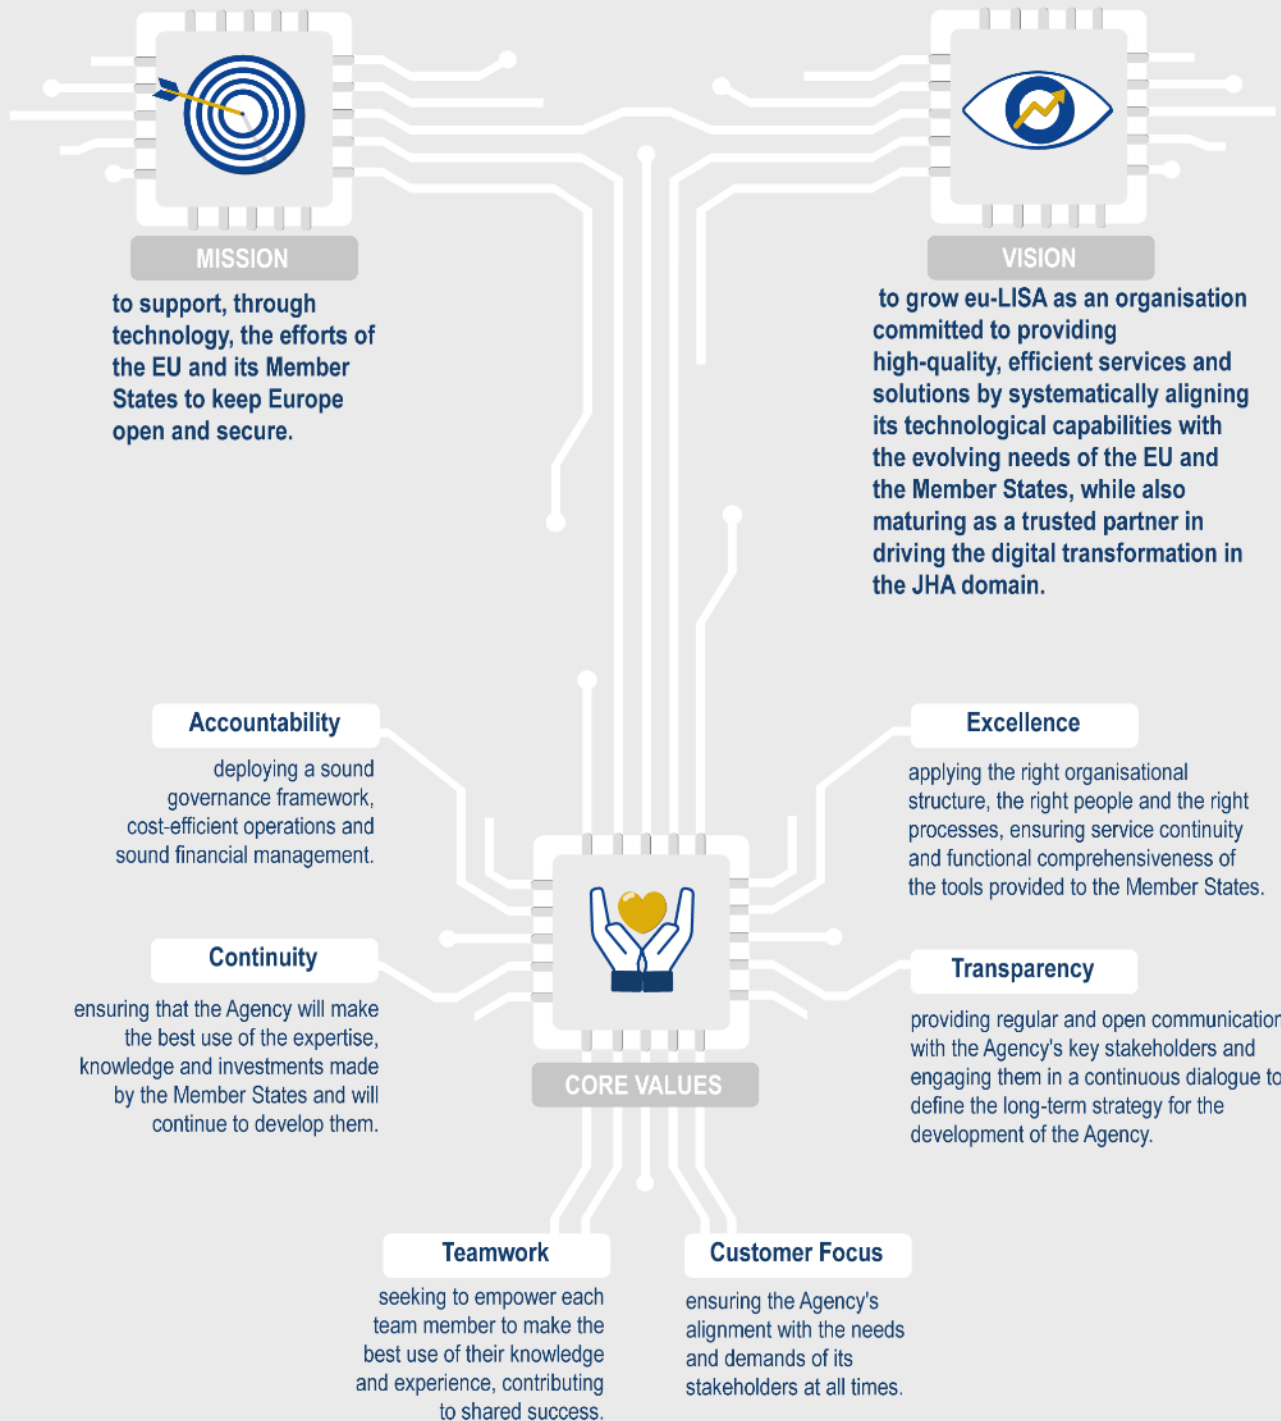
MISSION

to support, through technology, the efforts of the EU and its Member States to keep Europe open and secure.

VISION

to grow eu-LISA as an organisation committed to providing high-quality, efficient services and solutions by systematically aligning its technological capabilities with the evolving needs of the EU and the Member States, while also maturing as a trusted partner in driving the digital transformation in the JHA domain.

Accountability

deploying a sound governance framework, cost-efficient operations and sound financial management.

Excellence

applying the right organisational structure, the right people and the right processes, ensuring service continuity and functional comprehensiveness of the tools provided to the Member States.

Continuity

ensuring that the Agency will make the best use of the expertise, knowledge and investments made by the Member States and will continue to develop them.

Transparency

providing regular and open communication with the Agency's key stakeholders and engaging them in a continuous dialogue to define the long-term strategy for the development of the Agency.

CORE VALUES

Teamwork

seeking to empower each team member to make the best use of their knowledge and experience, contributing to shared success.

Customer Focus

ensuring the Agency's alignment with the needs and demands of its stakeholders at all times.